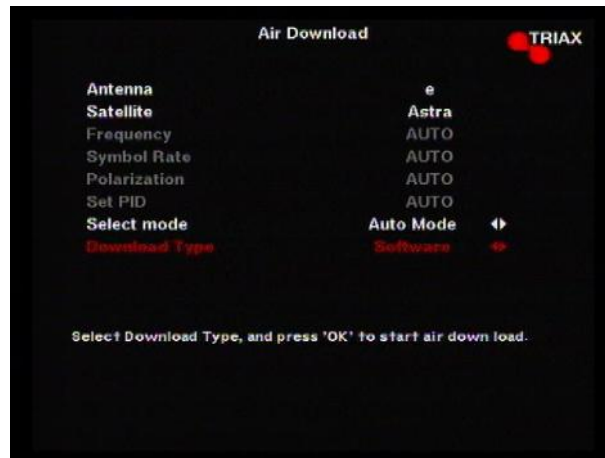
Air Download

TRIAX

| | |
|---|---|
| Antenna | e |
| Satellite | Astra |
| Frequency | AUTO |
| Symbol Rate | AUTO |
| Polarization | AUTO |
| Set PID | AUTO |
| Select mode | Auto Mode ◄► |
| Download Type | Software ◄► |

Select Download Type, and press 'OK' to start air down load.